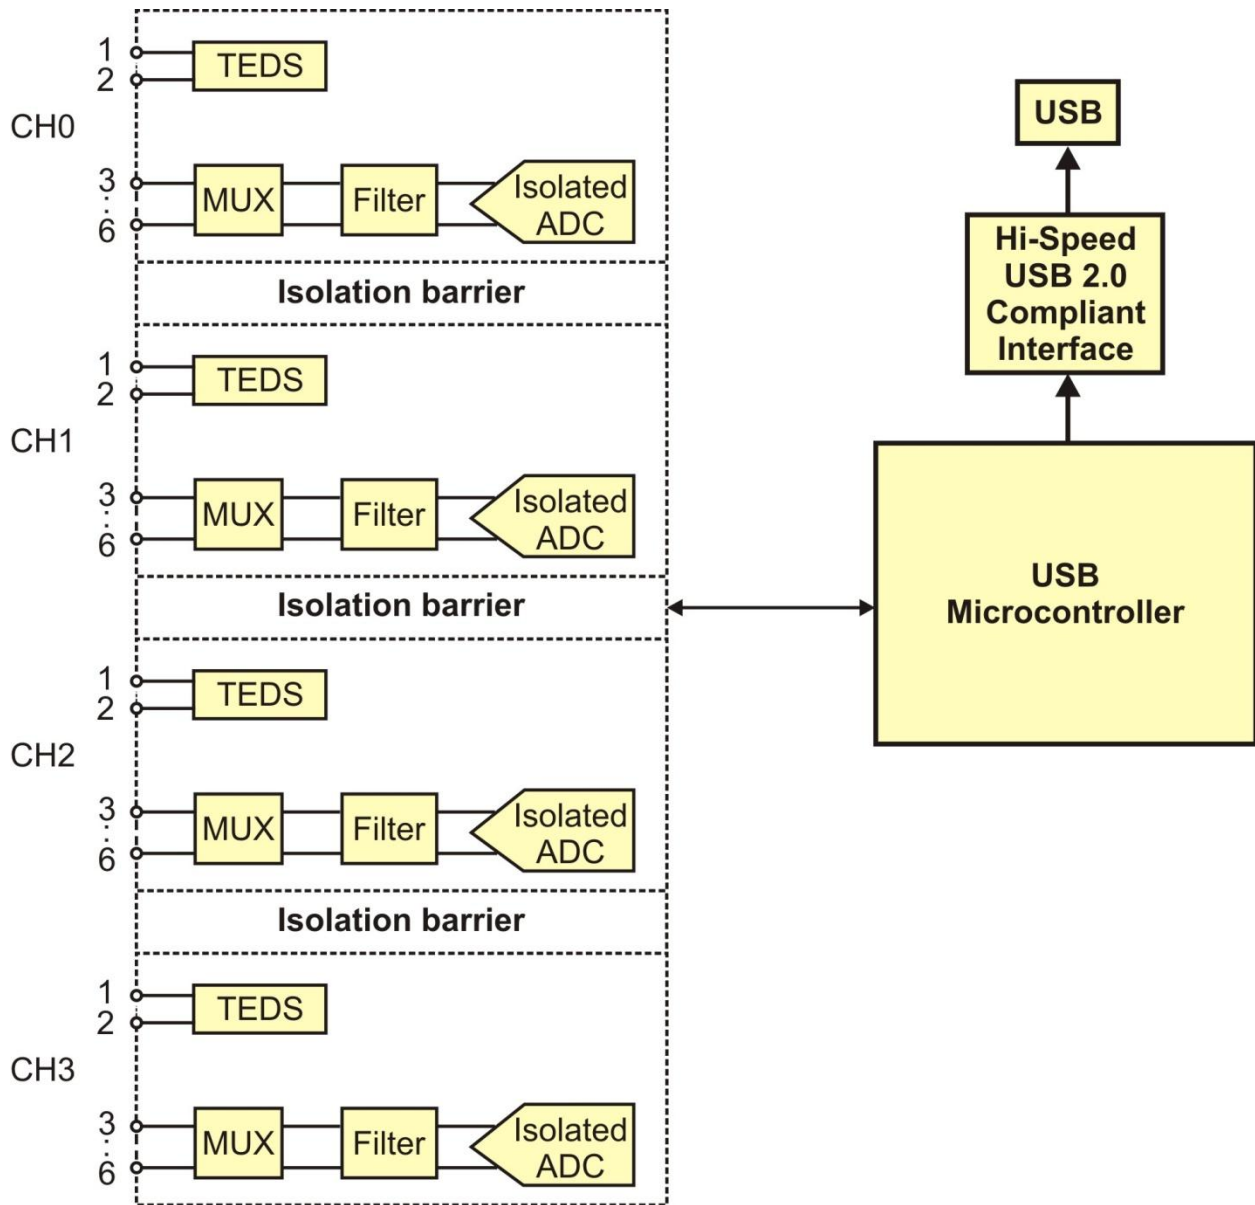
1
2
TEDS
CH0
3
6
MUX
Filter
Isolated ADC

Isolation barrier

1
2
TEDS
CH1
3
6
MUX
Filter
Isolated ADC

Isolation barrier

1
2
TEDS
CH2
3
6
MUX
Filter
Isolated ADC

Isolation barrier

1
2
TEDS
CH3
3
6
MUX
Filter
Isolated ADC

USB

Hi-Speed USB 2.0 Compliant Interface

USB Microcontroller